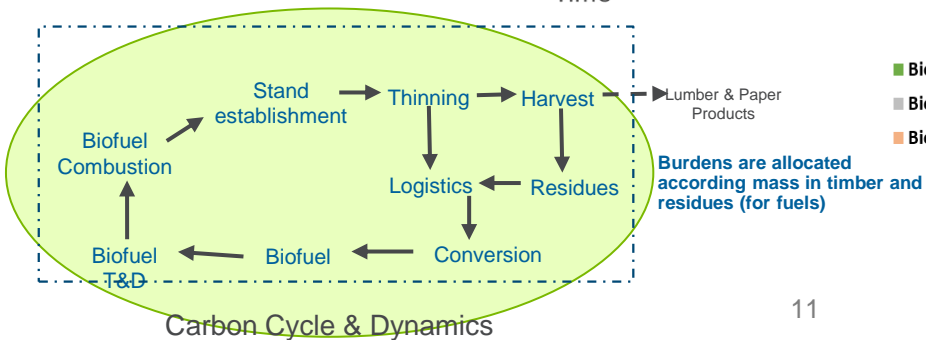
Time

Stand establishment
Thinning
Harvest
Lumber & Paper Products
Biofuel Combustion
Logistics
Residues
Burdens are allocated according mass in timber and residues (for fuels)
Conversion
Biofuel
Biofuel T&D
Carbon Cycle & Dynamics
11
Bio
Bio
Bio